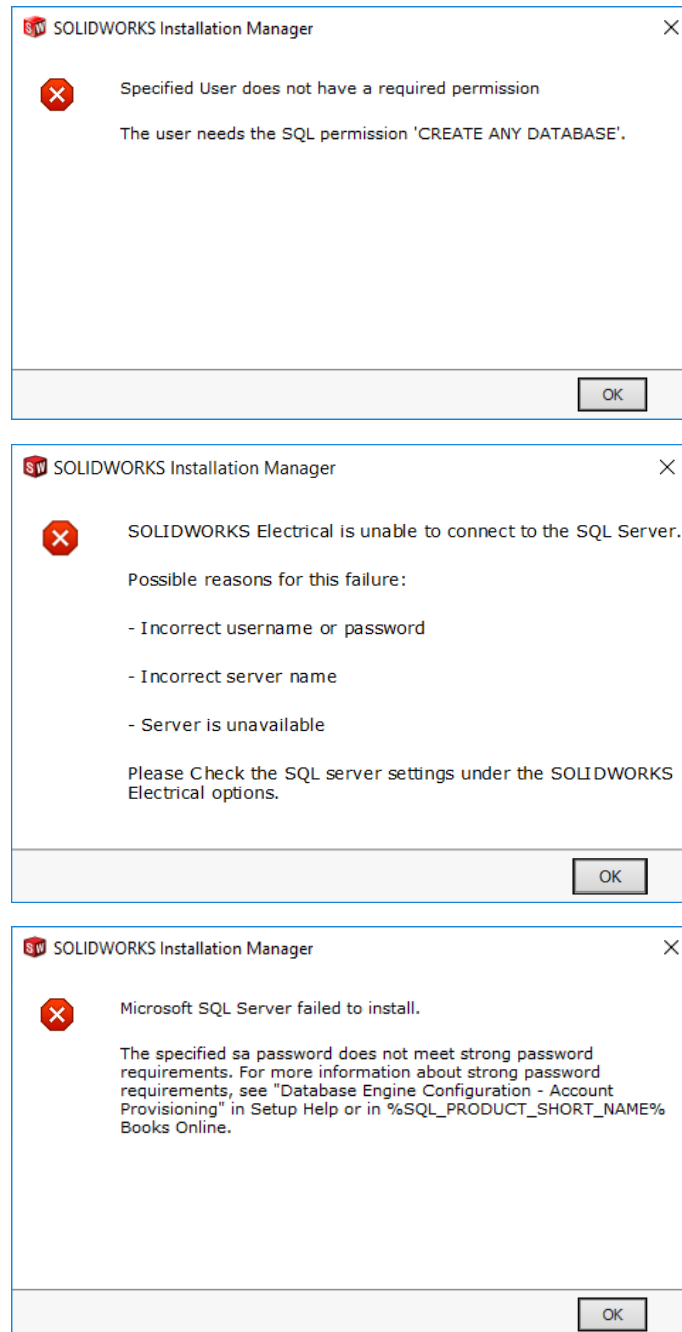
SOLIDWORKS Installation Manager

Specified User does not have a required permission

The user needs the SQL permission 'CREATE ANY DATABASE'.

OK

SOLIDWORKS Installation Manager

SOLIDWORKS Electrical is unable to connect to the SQL Server.

Possible reasons for this failure:

- Incorrect username or password

- Incorrect server name

- Server is unavailable

Please Check the SQL server settings under the SOLIDWORKS Electrical options.

OK

SOLIDWORKS Installation Manager

Microsoft SQL Server failed to install.

The specified sa password does not meet strong password requirements. For more information about strong password requirements, see "Database Engine Configuration - Account Provisioning" in Setup Help or in %SQL_PRODUCT_SHORT_NAME% Books Online.

OK